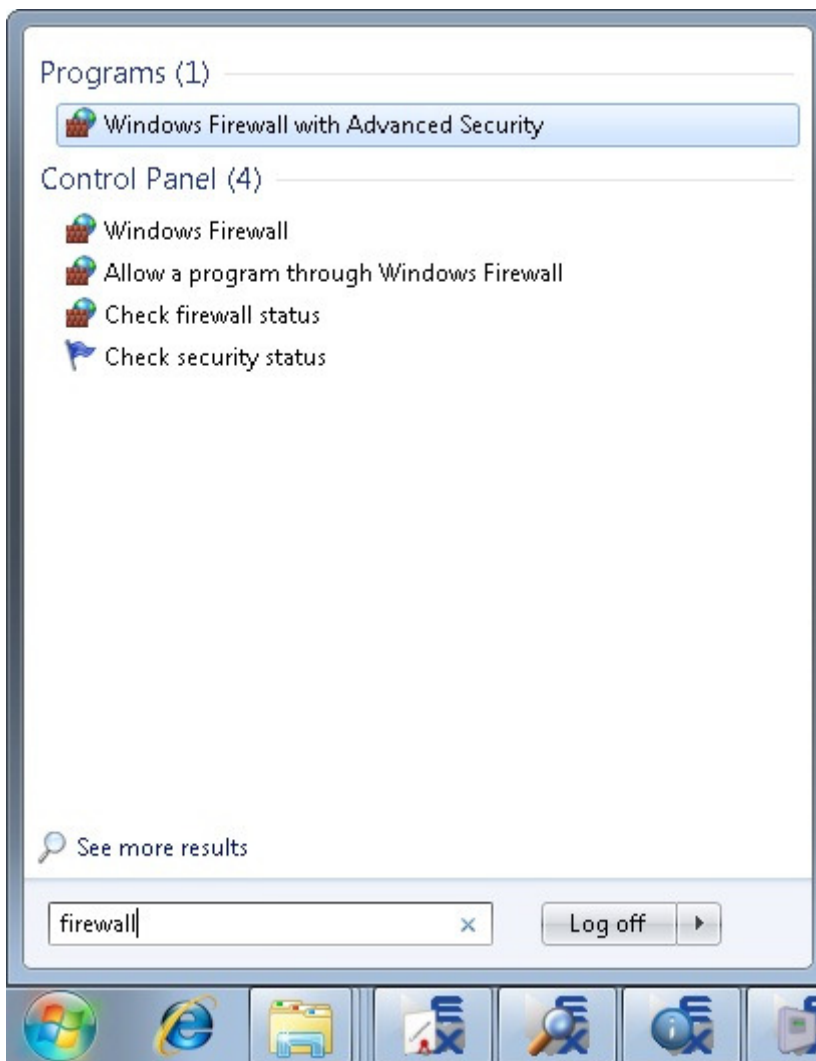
Programs (1)

Windows Firewall with Advanced Security

Control Panel (4)

Windows Firewall

Allow a program through Windows Firewall

Check firewall status

Check security status

See more results

firewall

Log off